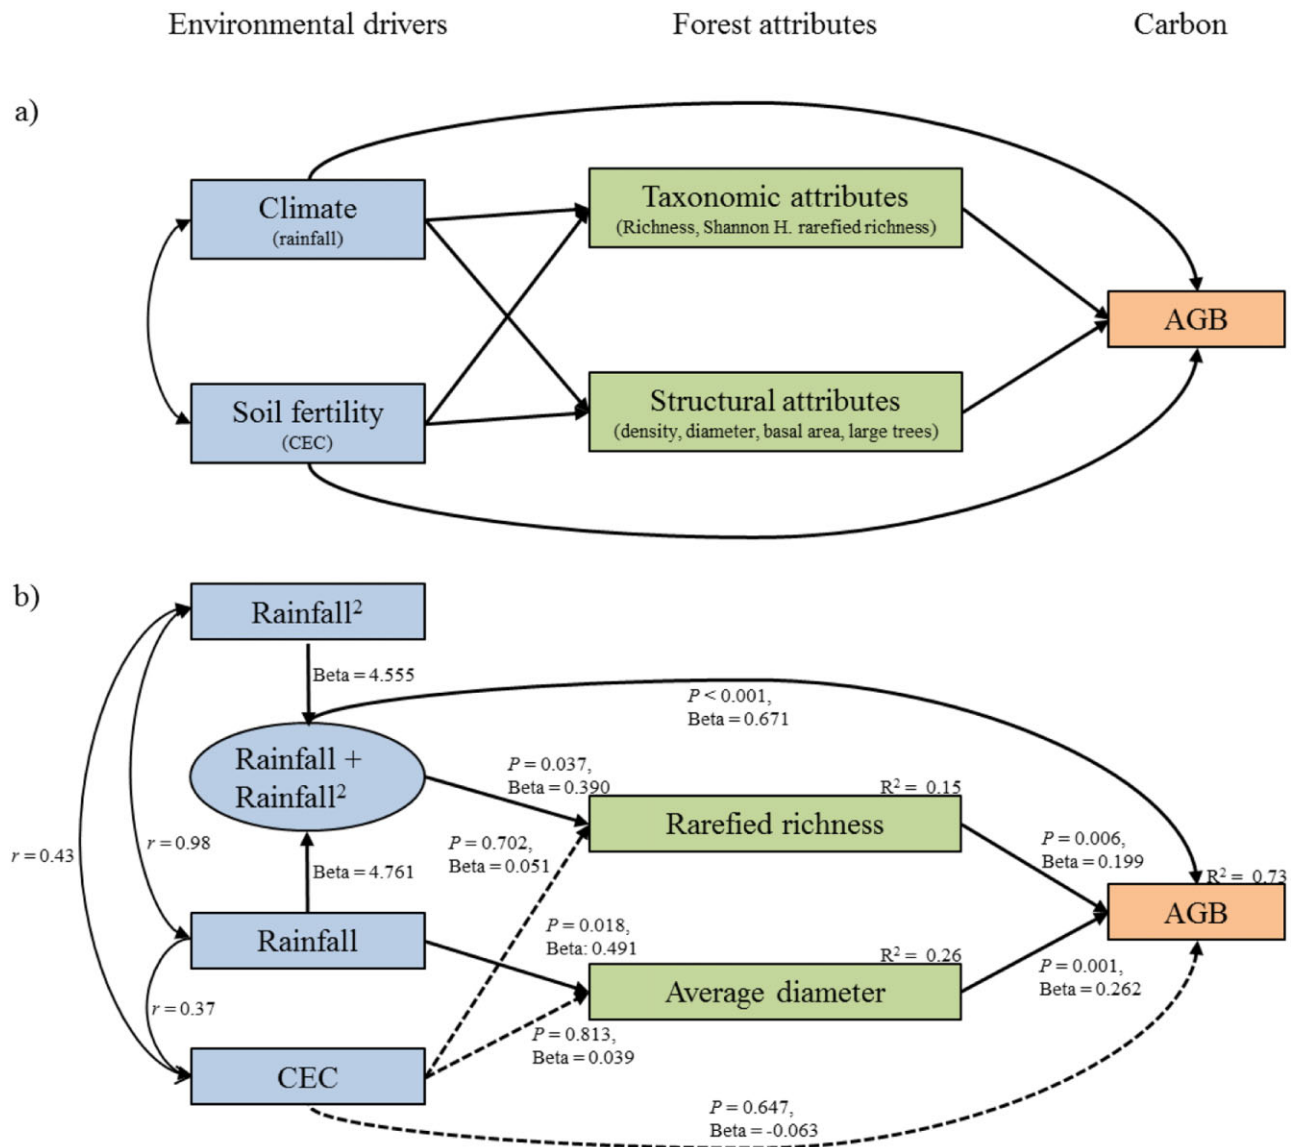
Environmental drivers

Forest attributes

Carbon

a)

Climate
(rainfall)

Soil fertility
(CEC)

Taxonomic attributes
(Richness, Shannon H. rarefied richness)

Structural attributes
(density, diameter, basal area, large trees)

AGB

b)

Rainfall$^2$

Beta = 4.555

$P$ < 0.001,
Beta = 0.671

Rainfall + Rainfall$^2$

$P$ = 0.037,
Beta = 0.390

$R^2$ = 0.15

Rarefied richness

$P$ = 0.006,
Beta = 0.199

$R^2$ = 0.73

AGB

$r$ = 0.43

$r$ = 0.98

$P$ = 0.702,
Beta = 0.051

Beta = 4.761

Rainfall

$P$ = 0.018,
Beta: 0.491

$R^2$ = 0.26

Average diameter

$P$ = 0.001,
Beta = 0.262

$r$ = 0.37

$P$ = 0.813,
Beta = 0.039

CEC

$P$ = 0.647,
Beta = -0.063